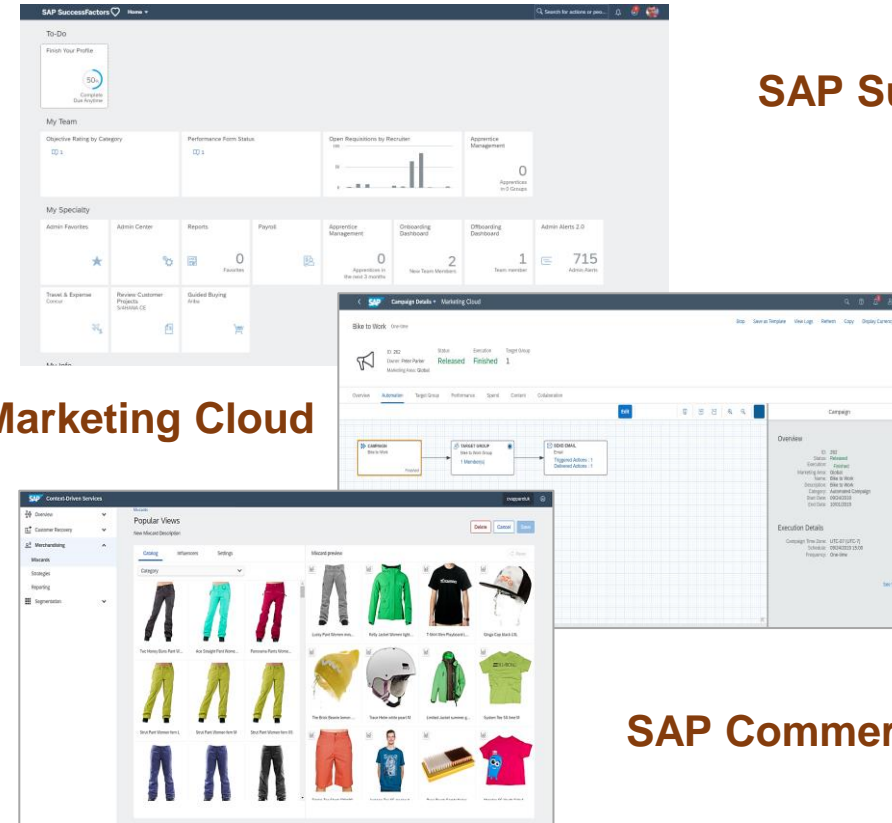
SAP SuccessFactors Home

To-Do

Finish Your Profile

50%

Complete
Due Anytime

My Team

Objective Rating by Category

Performance Form Status

Open Requisitions by Recruiter

Apprentice Management

0

Apprentices in 0 Groups

My Specialty

Admin Favorites

Admin Center

Reports

0

Favorites

Payroll

Apprentice Management

0

Apprentices in the next 3 months

Onboarding Dashboard

2

New Team Members

Offboarding Dashboard

1

Team member

Admin Alerts 2.0

715

Admin Alerts

Travel & Expense
Concur

Review Customer Projects
S/4HANA CE

Guided Buying
Ariba

SAP Su

Marketing Cloud

SAP Campaign Details Marketing Cloud

Bike to Work Overview

Stop Save as Template View Logs Refresh Copy Display Currency

ID: 292
Owner: Peter Parker
Marketing Area: Global

Status
Released

Execution
Finished

Target Group
1

Overview Automation Target Group Performance Spend Content Collaboration

Edit

CAMPAIGN
Bike to Work

Finished

TARGET GROUP
Bike to Work Group
1 Member(s)

SEND EMAIL
Email
Triggered Actions: 1
Delivered Actions: 1

Campaign

Overview

ID: 292
Status: Released
Execution: Finished
Marketing Area: Global
Name: Bike to Work
Description: Bike to Work
Category: Automated Campaign
Start Date: 09/24/2019
End Date: 10/01/2019

Execution Details

Campaign Time Zone: UTC-07 (UTC-7)
Schedule: 09/24/2019 15:00
Frequency: One-time

SAP Context-Driven Services

Overview

Customer Recovery

Merchandising

Mixcards

Strategies

Reporting

Segmentation

Popular Views

New Mixcard Description

Delete Cancel Save

Catalog Influencers Settings

Mixcard preview

Category

SAP Commer